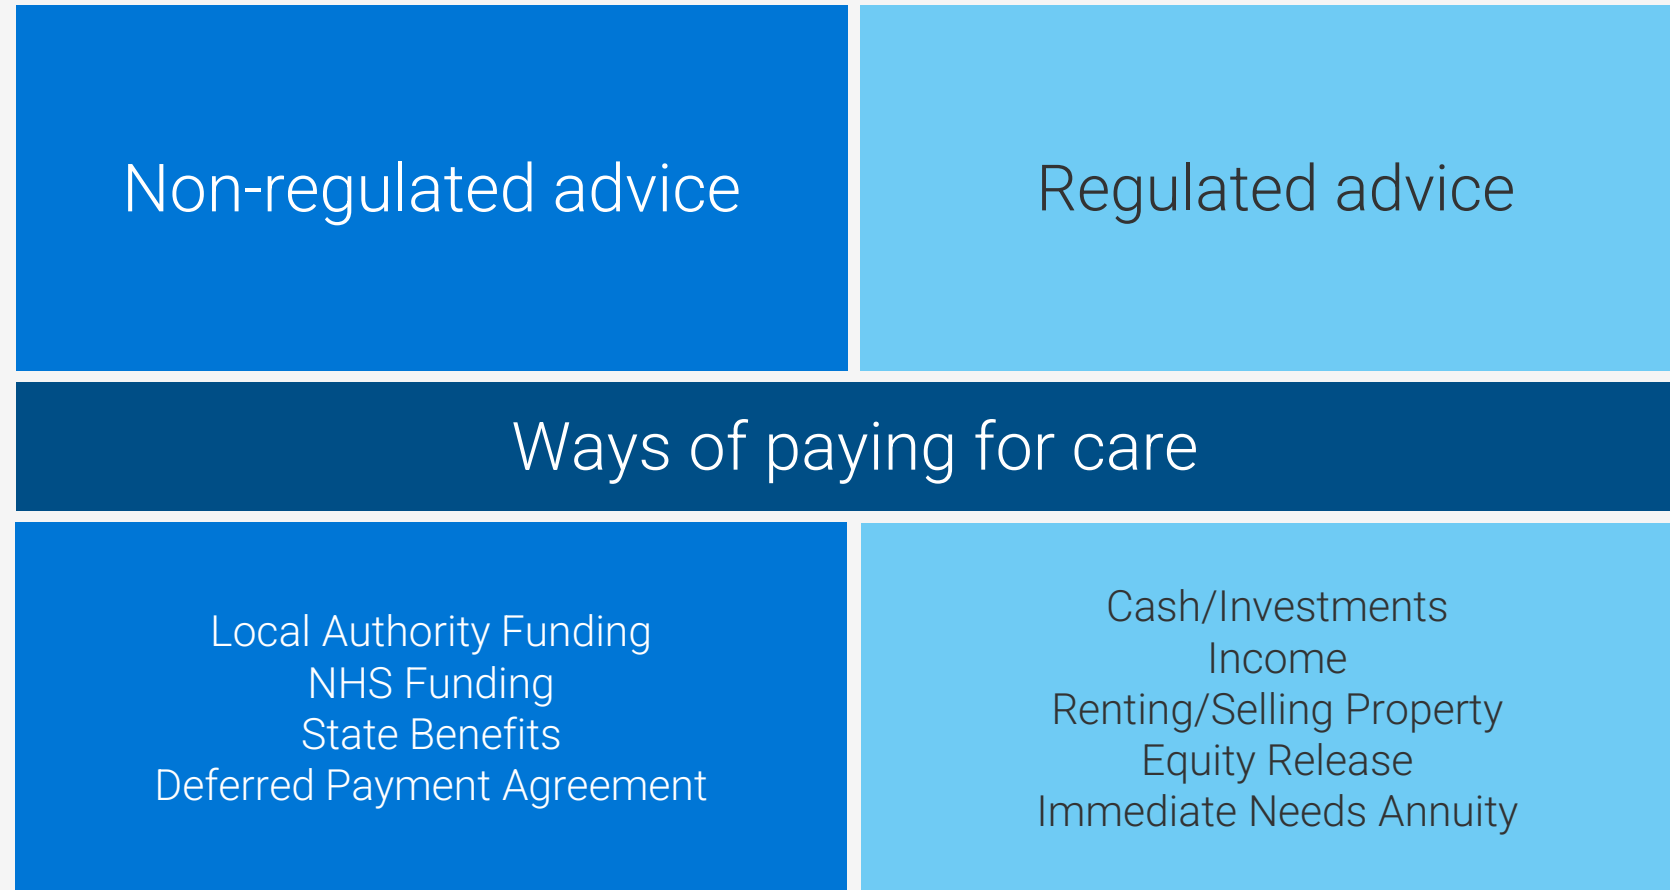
Non-regulated advice

Regulated advice

Ways of paying for care

Local Authority Funding
NHS Funding
State Benefits
Deferred Payment Agreement

Cash/Investments
Income
Renting/Selling Property
Equity Release
Immediate Needs Annuity